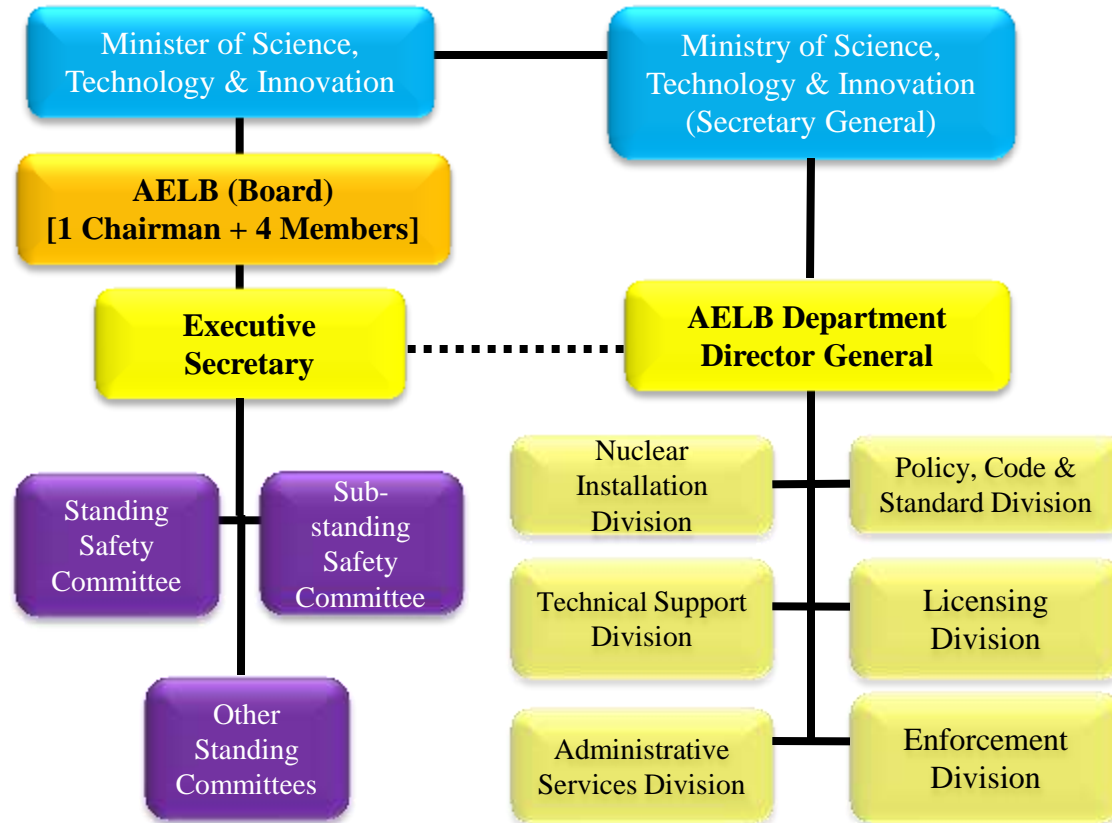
Minister of Science, Technology & Innovation

Ministry of Science, Technology & Innovation (Secretary General)

AELB (Board) [1 Chairman + 4 Members]

Executive Secretary

AELB Department Director General

Standing Safety Committee

Sub-standing Safety Committee

Other Standing Committees

Nuclear Installation Division

Policy, Code & Standard Division

Technical Support Division

Licensing Division

Administrative Services Division

Enforcement Division